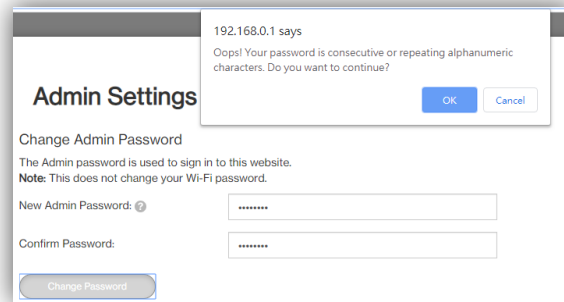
192.168.0.1 says

Oops! Your password is consecutive or repeating alphanumeric characters. Do you want to continue?

OK

Cancel

Admin Settings

Change Admin Password

The Admin password is used to sign in to this website.
**Note:** This does not change your Wi-Fi password.

New Admin Password: ?

•••••••••

Confirm Password:

•••••••••

Change Password